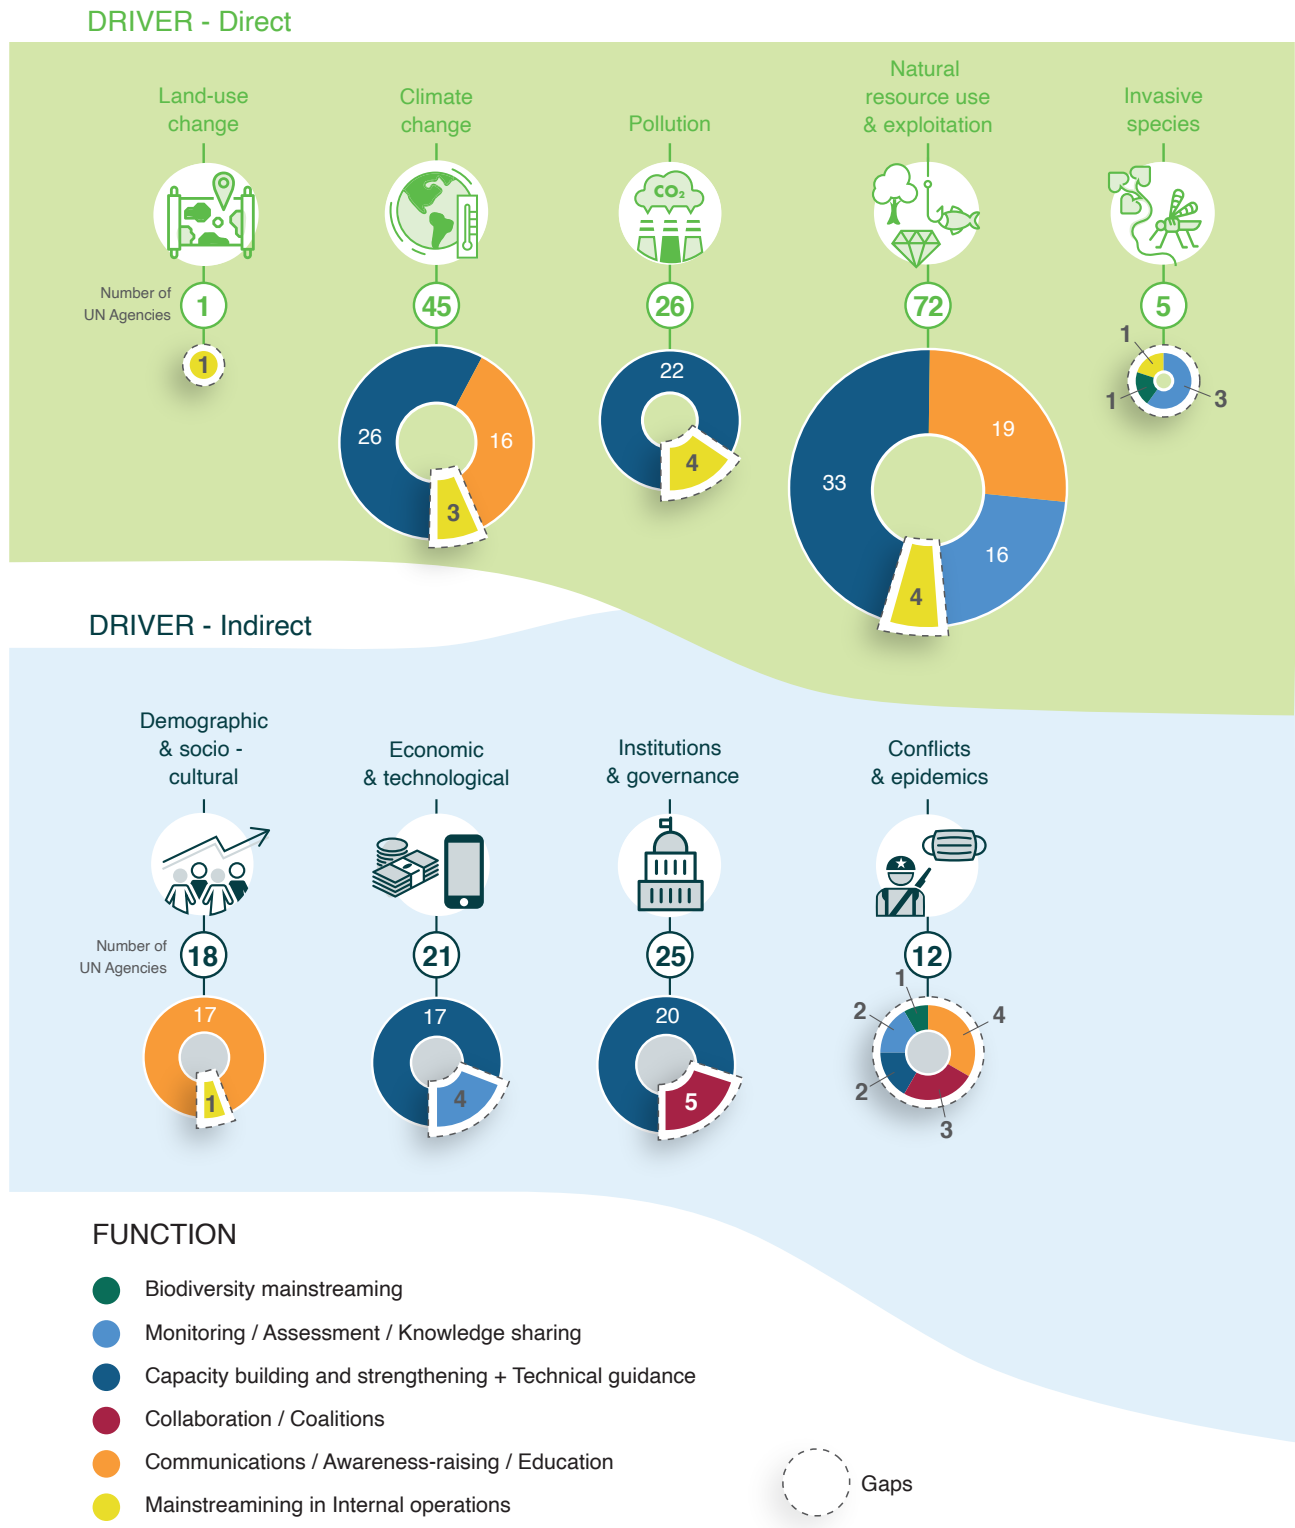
DRIVER - Direct

Land-use change

Number of UN Agencies

1

1

Climate change

45

26

16

3

Pollution

$CO_2$

26

22

4

Natural resource use & exploitation

72

19

33

16

4

Invasive species

5

1

1

3

DRIVER - Indirect

Demographic & socio - cultural

Number of UN Agencies

18

17

1

Economic & technological

21

17

4

Institutions & governance

25

20

5

Conflicts & epidemics

12

1

2

4

2

3

FUNCTION

Biodiversity mainstreaming

Monitoring / Assessment / Knowledge sharing

Capacity building and strengthening + Technical guidance

Collaboration / Coalitions

Communications / Awareness-raising / Education

Mainstreamining in Internal operations

Gaps